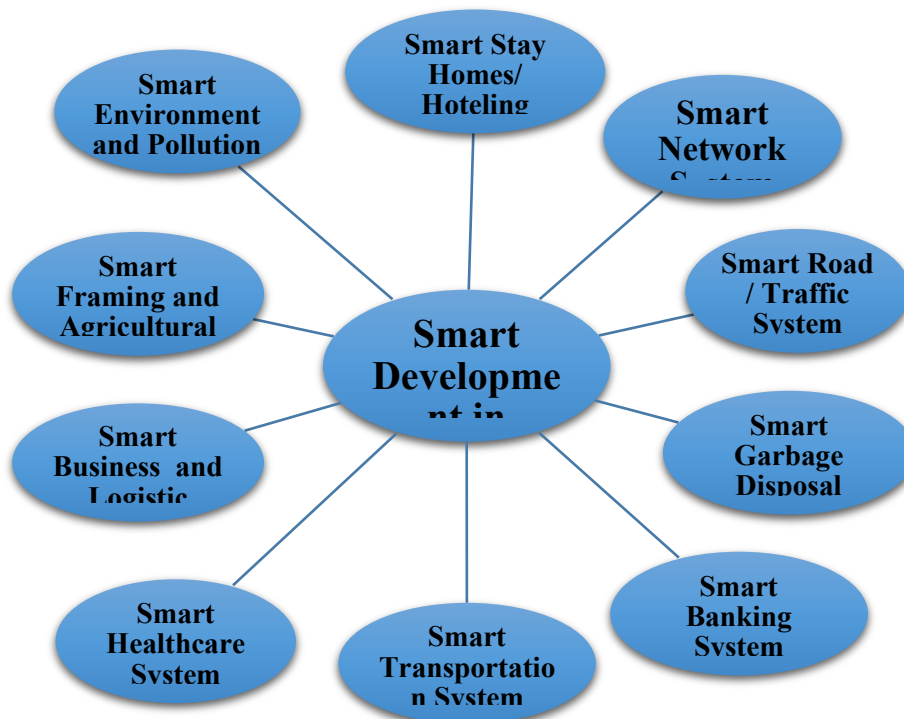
Smart Stay Homes/ Hoteling

Smart Environment and Pollution

Smart Network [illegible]

Smart Framing and Agricultural

Smart Road / Traffic System

Smart Developme nt in

Smart Garbage Disposal

Smart Business and Logistic

Smart Banking System

Smart Healthcare System

Smart Transportatio n System